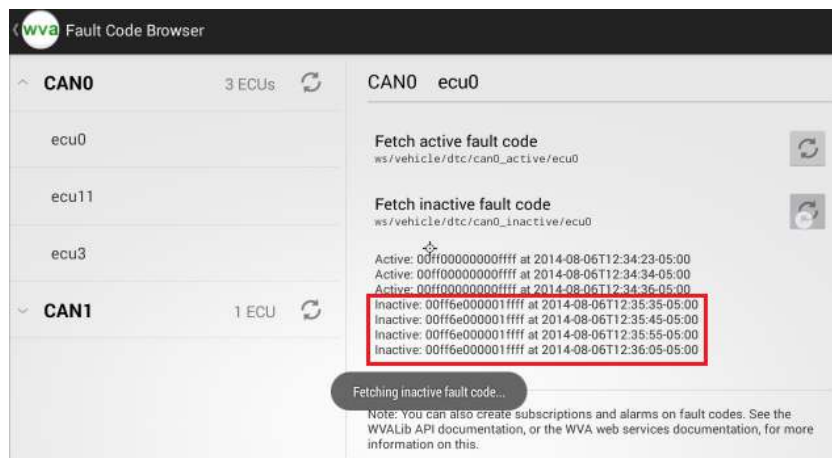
wva Fault Code Browser

CAN0 3 ECUs

ecu0

ecu11

ecu3

CAN1 1 ECU

CAN0 ecu0

Fetch active fault code
ws/vehicle/dtc/can0_active/ecu0

Fetch inactive fault code
ws/vehicle/dtc/can0_inactive/ecu0

Active: 00ff00000000ffff at 2014-08-06T12:34:23-05:00
Active: 00ff00000000ffff at 2014-08-06T12:34:34-05:00
Active: 00ff00000000ffff at 2014-08-06T12:34:36-05:00
Inactive: 00ff6e000001ffff at 2014-08-06T12:35:35-05:00
Inactive: 00ff6e000001ffff at 2014-08-06T12:35:45-05:00
Inactive: 00ff6e000001ffff at 2014-08-06T12:35:55-05:00
Inactive: 00ff6e000001ffff at 2014-08-06T12:36:05-05:00

Fetching inactive fault code...

Note: You can also create subscriptions and alarms on fault codes. See the WVALib API documentation, or the WVA web services documentation, for more information on this.